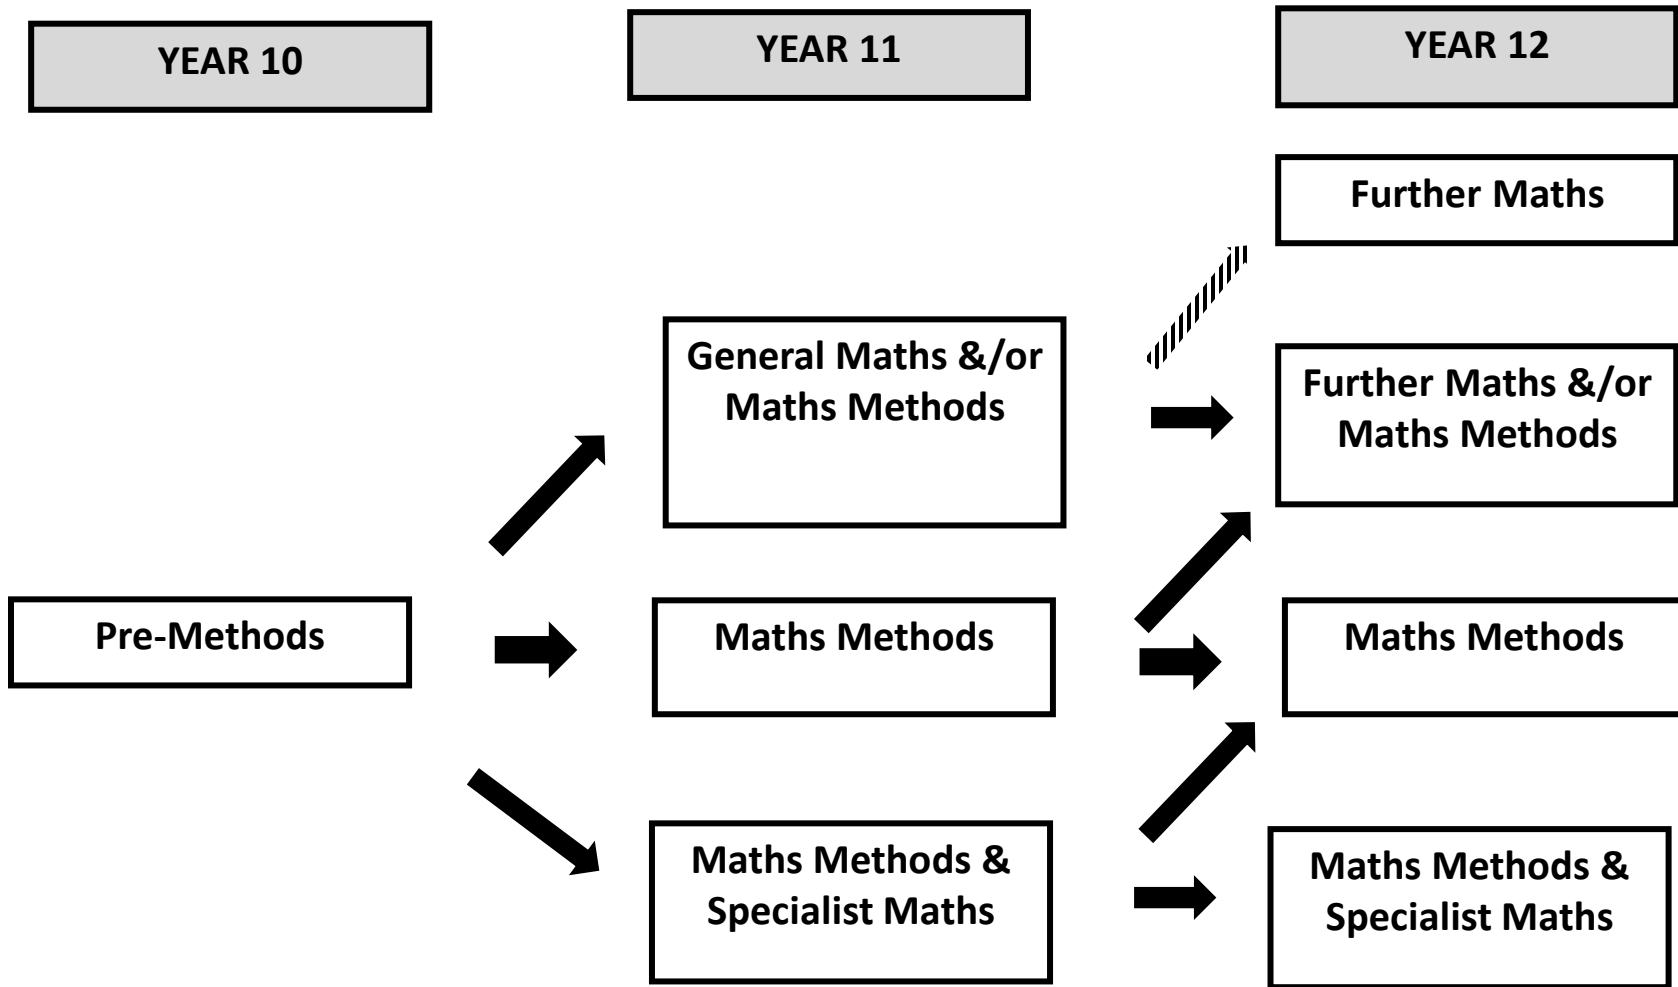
YEAR 10

YEAR 11

YEAR 12

Further Maths

General Maths &/or Maths Methods

Further Maths &/or Maths Methods

Pre-Methods

Maths Methods

Maths Methods

Maths Methods & Specialist Maths

Maths Methods & Specialist Maths